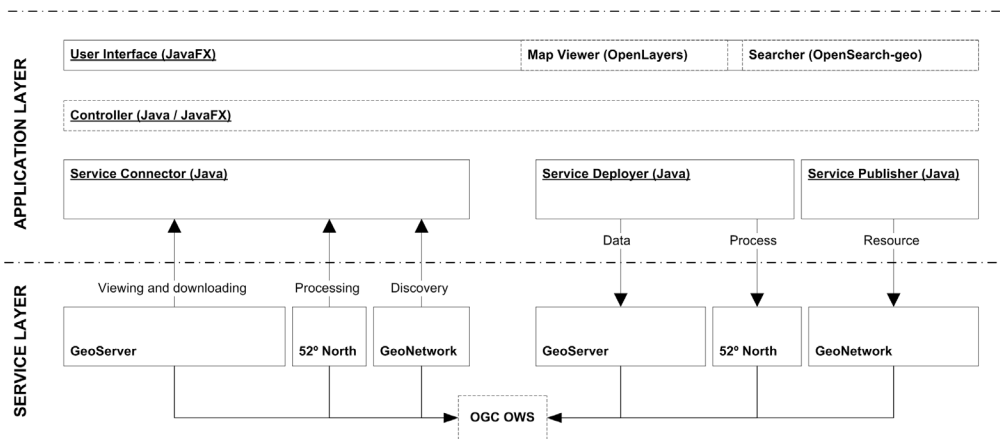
APPLICATION LAYER

User Interface (JavaFX)

Map Viewer (OpenLayers)

Searcher (OpenSearch-geo)

Controller (Java / JavaFX)

Service Connector (Java)

Service Deployer (Java)

Service Publisher (Java)

Data

Process

Resource

SERVICE LAYER

Viewing and downloading

Processing

Discovery

GeoServer

52º North

GeoNetwork

GeoServer

52º North

GeoNetwork

OGC OWS